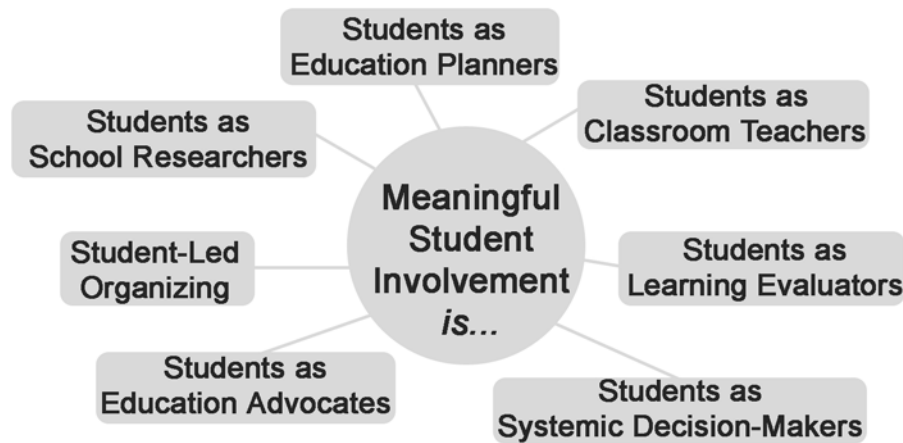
Students as Education Planners

Students as School Researchers

Students as Classroom Teachers

Meaningful Student Involvement *is...*

Student-Led Organizing

Students as Learning Evaluators

Students as Education Advocates

Students as Systemic Decision-Makers